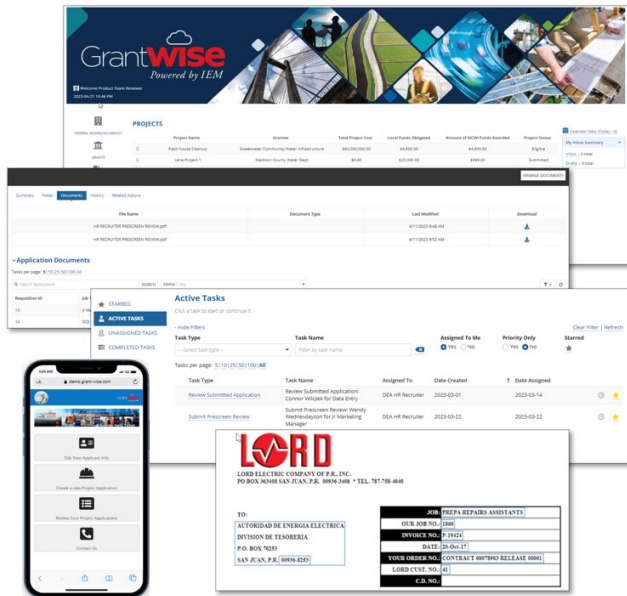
GrantWise
Powered by IEM

Welcome Product Team Reviewer
2023-04-21 11:46 PM

FEDERAL AWARDING AGENCY

GRANTS

PROJECTS

| | Project Name | Grantee | Total Project Cost | Local Funds Obligated | Amount of WCM Funds Awarded | Project Status |
|---|---|---|---|---|---|---|
| | Field House Cleanup | Sweetwater Community Water Infrastructure | $60,000,000.00 | $4,600.00 | $4,600.00 | Eligible |
| | Lane Project 1 | Madison County Metal Depot | $0.00 | $20,000.00 | $999.00 | Submitted |

Calendar View (Today: 0)
My Inbox Summary
Inbox | 0 total
Drafts | 0 total

MANAGE DOCUMENTS

Summary Notes Documents History Related Actions

| File Name | Document Type | Last Modified | Download |
|---|---|---|---|
| HR RECRUITER PRESCREEN REVIEW.pdf | | 4/11/2023 9:48 AM | |
| HR RECRUITER PRESCREEN REVIEW.pdf | | 4/11/2023 9:52 AM | |

Application Documents
Tasks per page: 5 | 10 | 25 | 50 | 100 | All
Search Applications SEARCH STATUS Any
Requisition ID: Job
14
16

STARRED
ACTIVE TASKS
UNASSIGNED TASKS
COMPLETED TASKS

Active Tasks
Click a task to start or continue it
- Hide Filters
Clear Filter | Refresh

Task Type: -- Select task type --
Task Name: Filter by task name
Assigned To Me: Yes No
Priority Only: Yes No
Starred

Tasks per page: 5 | 10 | 25 | 50 | 100 | All

| Task Type | Task Name | Assigned To | Date Created | Date Assigned |
|---|---|---|---|---|
| Review Submitted Application | Review Submitted Application: Conner Wilczek for Data Entry | DEA HR Recruiter | 2023-03-01 | 2023-03-14 |
| Submit Prescreen Review | Submit Prescreen Review: Wendy Wednesdayson for Jr Marketing Manager | DEA HR Recruiter | 2023-03-22 | 2023-03-22 |

demo.grant-wise.com
Edit Your Applicant Info
Create a New Project Application
Review Your Project Applications
Contact Us

LORD
LORD ELECTRIC COMPANY OF P.R., INC.
PO BOX 363408 SAN JUAN, P.R. 00936-3408 * TEL. 787-758-4040

TO:
AUTORIDAD DE ENERGIA ELECTRICA
DIVISION DE TESORERIA
P.O. BOX 70253
SAN JUAN, P.R. 00936-8253

JOB: PREPA REPAIRS ASSISTANTS
OUR JOB NO.: 1040
INVOICE NO.: F 19424
DATE: 20-Oct-17
YOUR ORDER NO.: CONTRACT 00078903 RELEASE 00001
LORD CUST. NO.: 41
C.D. NO.: